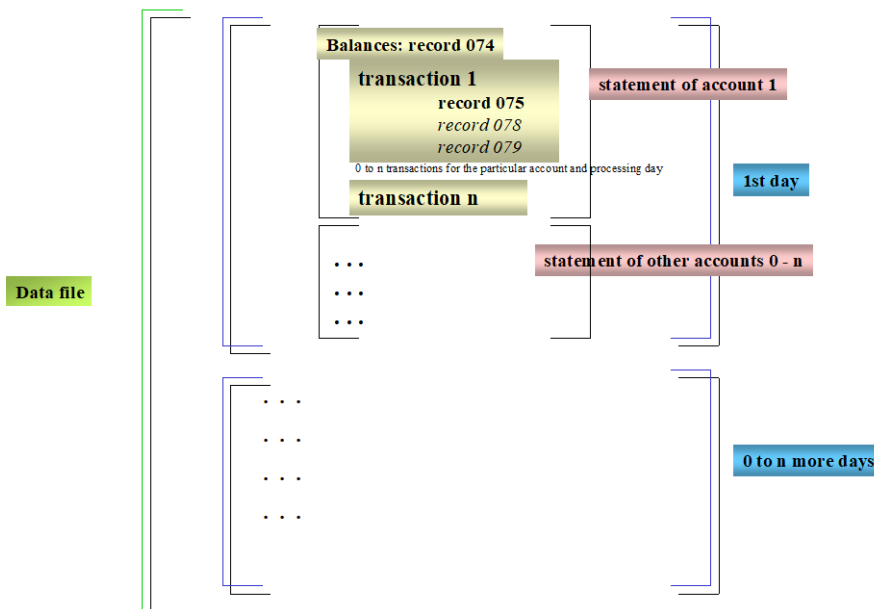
Balances: record 074

transaction 1

record 075

record 078

record 079

0 to n transactions for the particular account and processing day

transaction n

statement of account 1

1st day

...
...
...

statement of other accounts 0 - n

Data file

...
...
...
...

0 to n more days